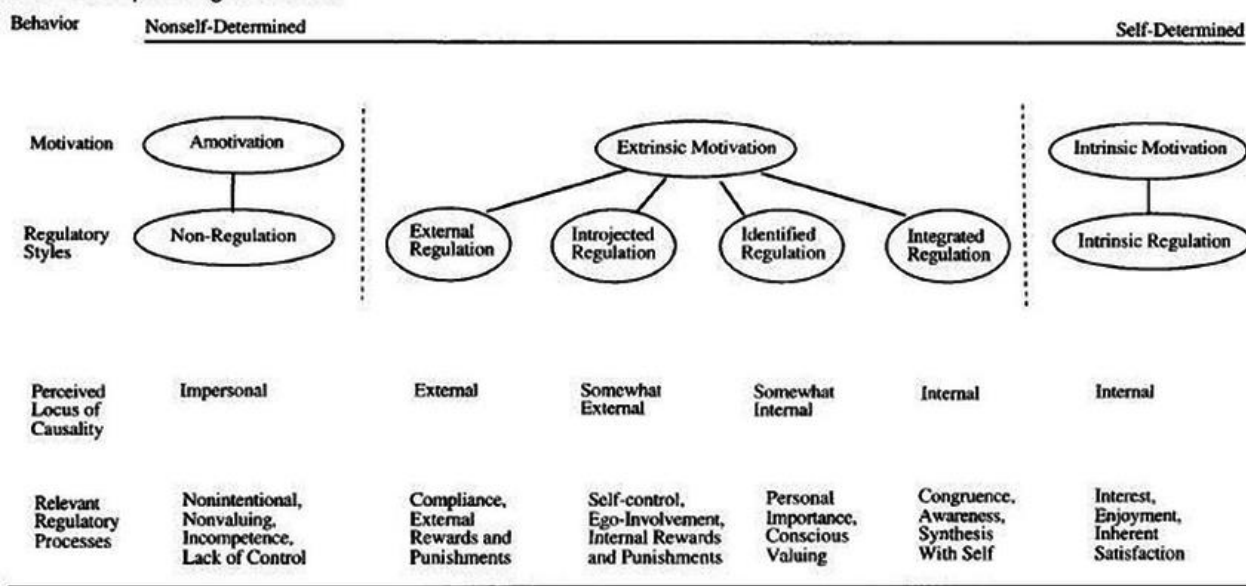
| Behavior | Nonself-Determined | | | | | Self-Determined |
|---|---|---|---|---|---|---|
| Motivation | Amotivation | Extrinsic Motivation | | | | Intrinsic Motivation |
| Regulatory Styles | Non-Regulation | External Regulation | Introjected Regulation | Identified Regulation | Integrated Regulation | Intrinsic Regulation |
| Perceived Locus of Causality | Impersonal | External | Somewhat External | Somewhat Internal | Internal | Internal |
| Relevant Regulatory Processes | Nonintentional, Nonvaluing, Incompetence, Lack of Control | Compliance, External Rewards and Punishments | Self-control, Ego-Involvement, Internal Rewards and Punishments | Personal Importance, Conscious Valuing | Congruence, Awareness, Synthesis With Self | Interest, Enjoyment, Inherent Satisfaction |